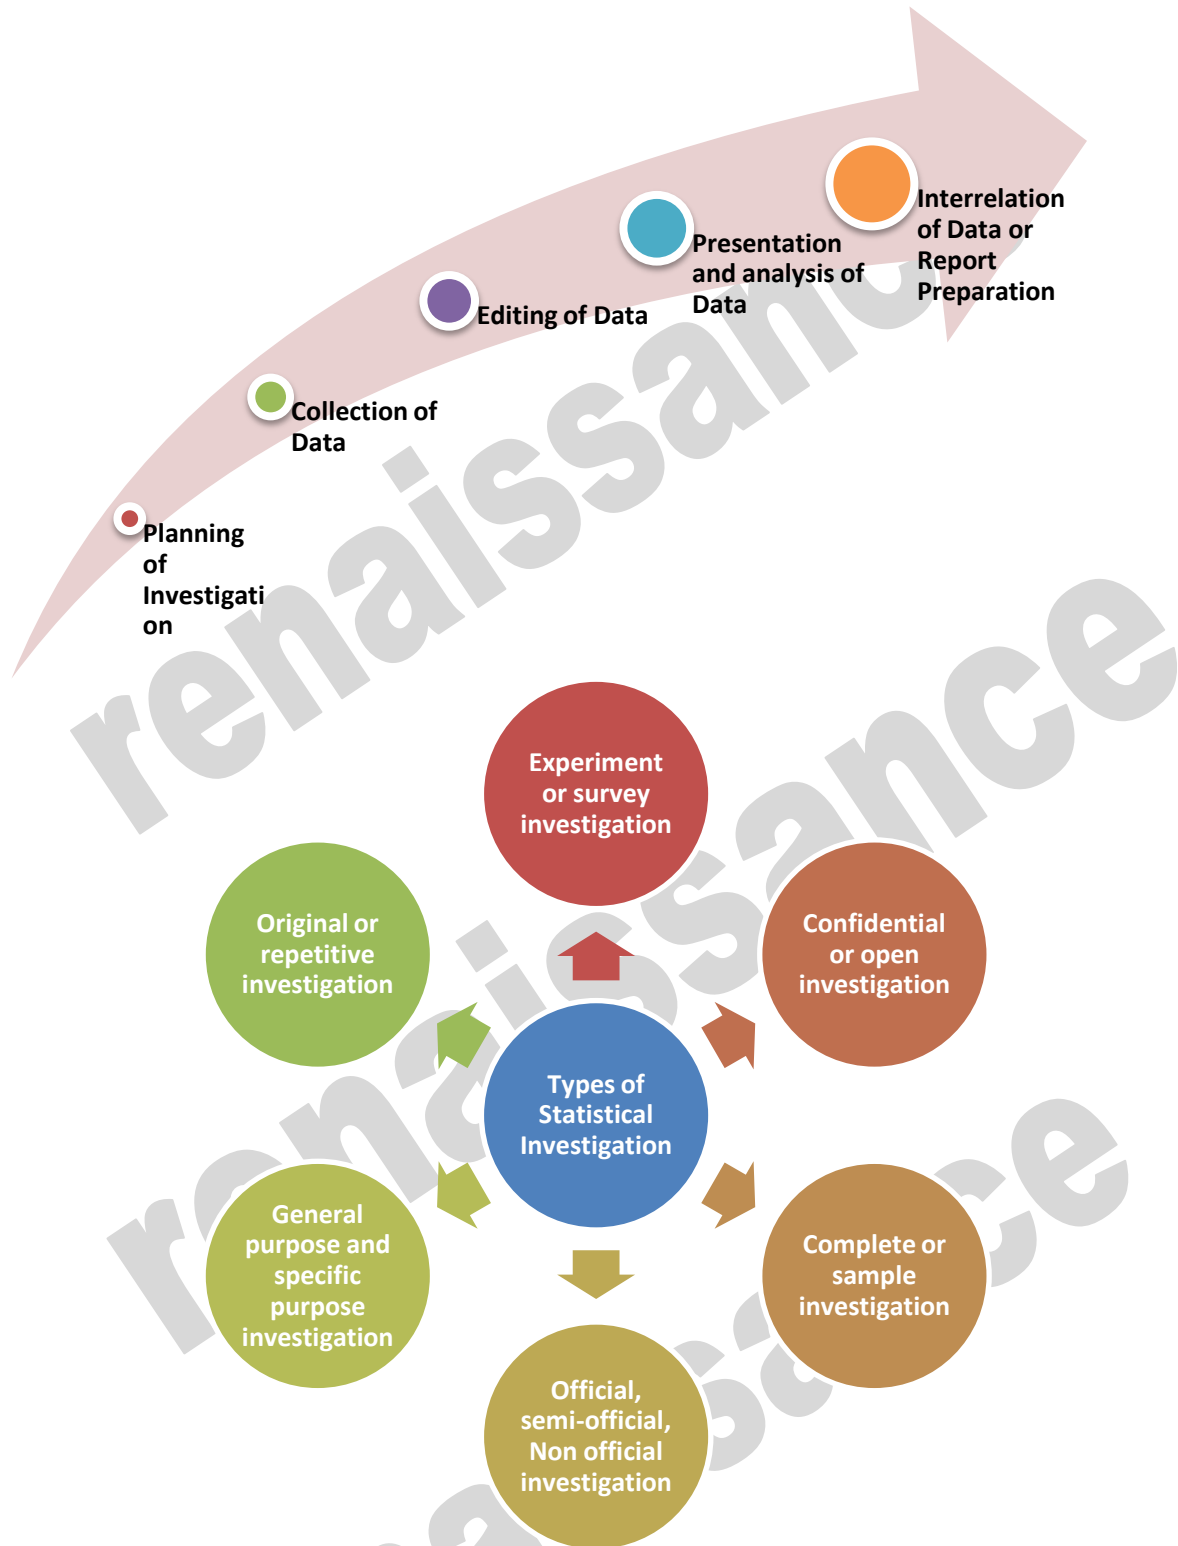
Planning of Investigation

Collection of Data

Editing of Data

Presentation and analysis of Data

Interrelation of Data or Report Preparation

renaissance

Experiment or survey investigation

Original or repetitive investigation

Confidential or open investigation

Types of Statistical Investigation

General purpose and specific purpose investigation

Complete or sample investigation

Official, semi-official, Non official investigation

renaissance